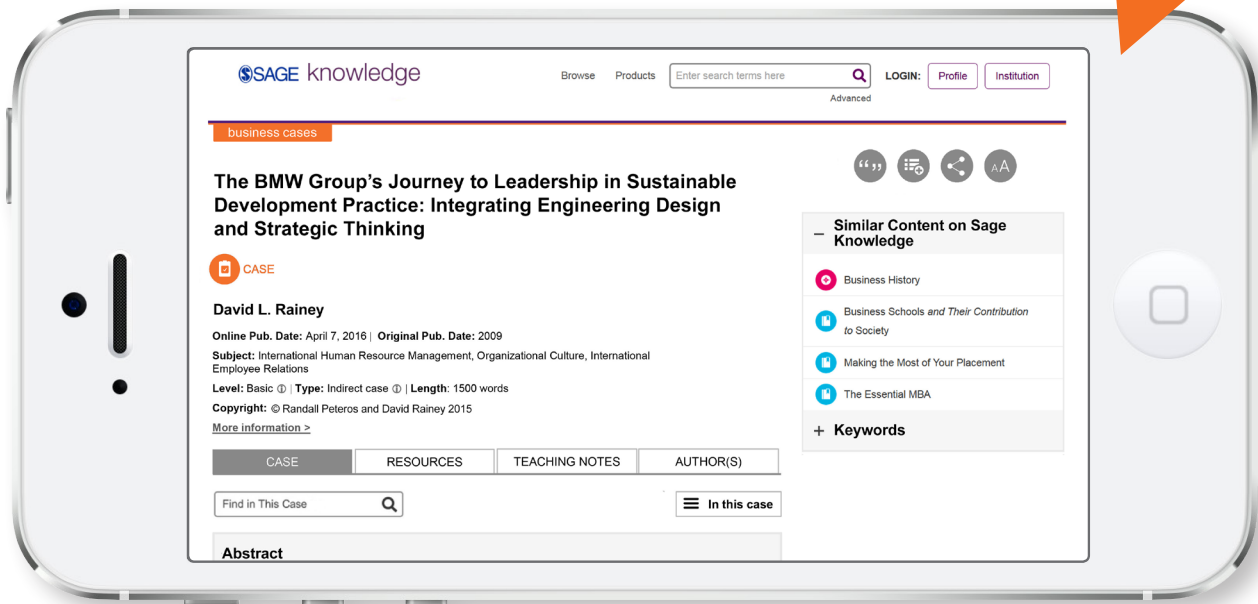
SAGE knowledge

Browse Products Enter search terms here LOGIN: Profile Institution

Advanced

business cases

The BMW Group's Journey to Leadership in Sustainable Development Practice: Integrating Engineering Design and Strategic Thinking

CASE

David L. Rainey

Online Pub. Date: April 7, 2016 | Original Pub. Date: 2009

Subject: International Human Resource Management, Organizational Culture, International Employee Relations

Level: Basic | Type: Indirect case | Length: 1500 words

Copyright: © Randall Peteros and David Rainey 2015

More information >

| CASE | RESOURCES | TEACHING NOTES | AUTHOR(S) |
|---|---|---|---|

Find in This Case

In this case

Abstract

AA

– Similar Content on Sage Knowledge

Business History

Business Schools and Their Contribution to Society

Making the Most of Your Placement

The Essential MBA

+ Keywords